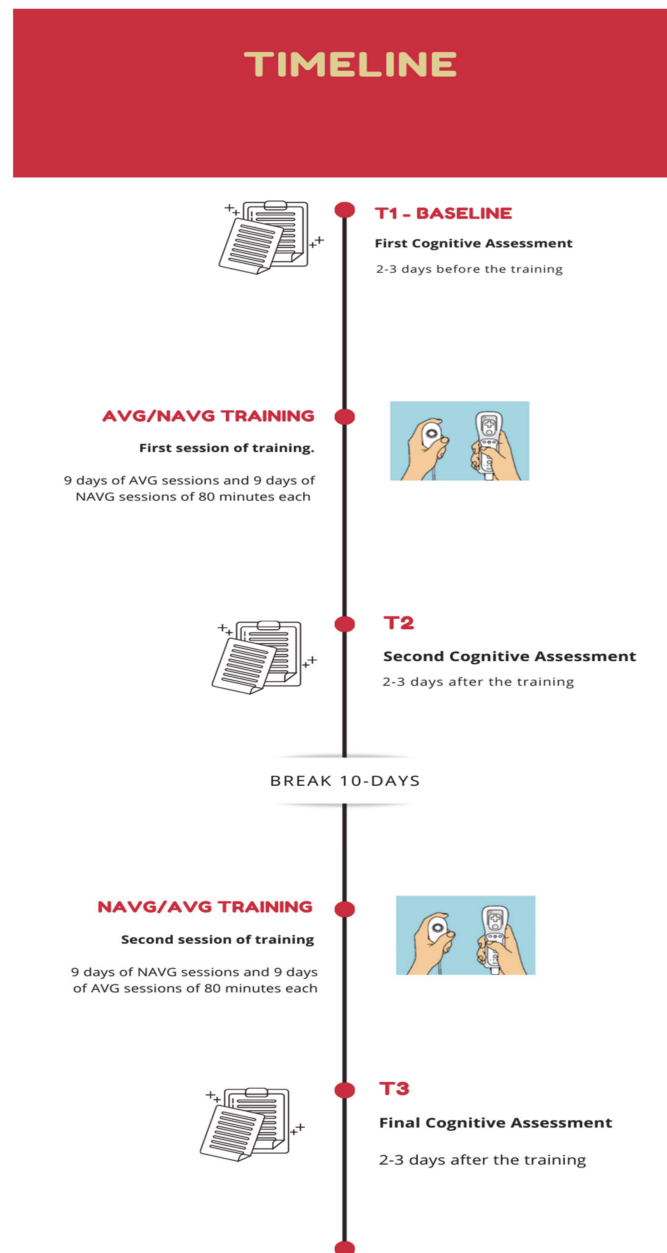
TIMELINE

T1 - BASELINE

First Cognitive Assessment

2-3 days before the training

AVG/NAVG TRAINING

First session of training.

9 days of AVG sessions and 9 days of NAVG sessions of 80 minutes each

T2

Second Cognitive Assessment

2-3 days after the training

BREAK 10-DAYS

NAVG/AVG TRAINING

Second session of training

9 days of NAVG sessions and 9 days of AVG sessions of 80 minutes each

T3

Final Cognitive Assessment

2-3 days after the training